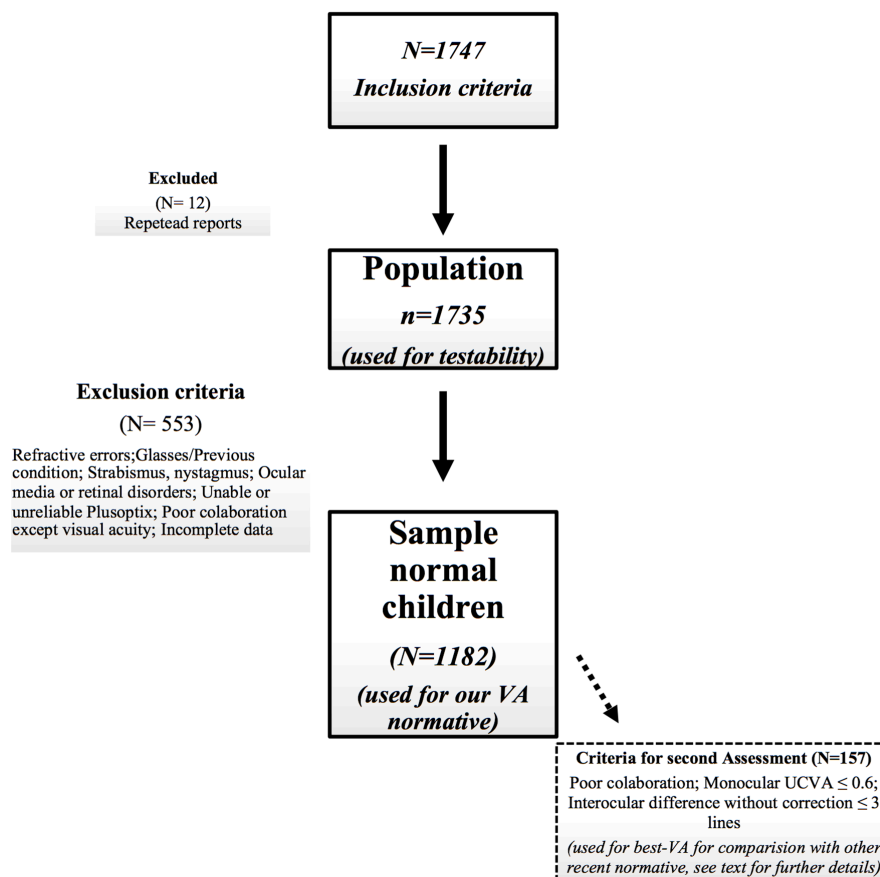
N=1747
Inclusion criteria

Excluded
(N= 12)
Repetead reports

Population
n=1735
(used for testability)

Exclusion criteria
(N= 553)
Refractive errors;Glasses/Previous condition; Strabismus, nystagmus; Ocular media or retinal disorders; Unable or unreliable Plusoptix; Poor colaboration except visual acuity; Incomplete data

Sample normal children
(N=1182)
(used for our VA normative)

Criteria for second Assessment (N=157)
Poor colaboration; Monocular UCVA ≤ 0.6; Interocular difference without correction ≤ 3 lines
(used for best-VA for comparision with other recent normative, see text for further details)